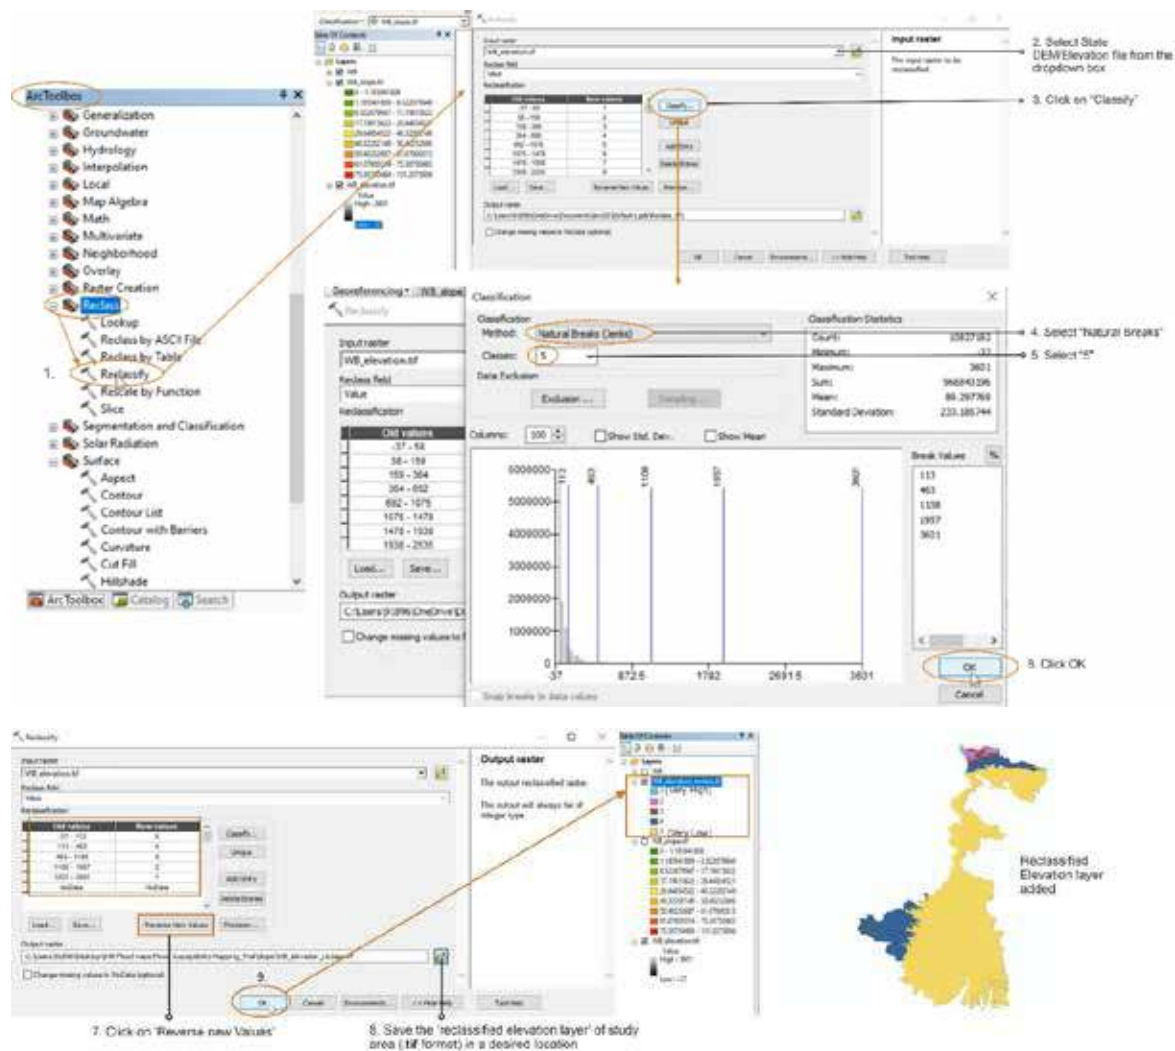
ArcToolbox
Generalization
Groundwater
Hydrology
Interpolation
Local
Map Algebra
Math
Multivariate
Neighborhood
Overlay
Raster Creation
Reclass
Lookup
Reclass by ASCII File
Reclass by Table
1. Reclassify
Rescale by Function
Slice
Segmentation and Classification
Solar Radiation
Surface
Aspect
Contour
Contour List
Contour with Barriers
Curvature
Cut Fill
Hillshade
ArcToolbox Catalog Search

Table Of Contents
Layers
WB_slope.tif
WB_elevation.tif
Value
High : 3601
Low : -37

Reclassify
Input raster
WB_elevation.tif
Reclass field
Value
Reclassification
Classify...
Unique
Add Entry
Delete Entries
Load... Save... Reverse New Values Precision...
Output raster
Change missing values to NoData (optional)
OK Cancel Environments... << Hide Help Tool Help
Input raster
The input raster to be reclassified.

2. Select State DEM/Elevation file from the dropdown box
3. Click on "Classify"

Georeferencing WB_slope
Reclassify
Input raster
WB_elevation.tif
Reclass field
Value
Reclassification
| Old values |
|---|
| -37 - 58 |
| 58 - 159 |
| 159 - 364 |
| 364 - 692 |
| 692 - 1075 |
| 1075 - 1478 |
| 1478 - 1938 |
| 1938 - 2535 |
Load... Save...
Output raster
Change missing values to

Classification
Classification
Method: Natural Breaks (Jenks)
Classes: 5
Data Exclusion
Exclusion ... Sampling ...
Columns: 100 Show Std. Dev. Show Mean
Classification Statistics
Count: 10837182
Minimum: -37
Maximum: 3601
Sum: 966840396
Mean: 89.297769
Standard Deviation: 233.185744
Break Values
113
463
1108
1957
3601
6000000
5000000
4000000
3000000
2000000
1000000
0
-37 872.5 1782 2691.5 3601
113 463 1108 1957 3601
Snap breaks to data values
OK
Cancel
4. Select "Natural Breaks"
5. Select "5"
6. Click OK

Reclassify
Input raster
WB_elevation.tif
Reclass field
Value
Reclassification
| Old values | New values |
|---|---|
| -37 - 113 | 5 |
| 113 - 463 | 4 |
| 463 - 1108 | 3 |
| 1108 - 1957 | 2 |
| 1957 - 3601 | 1 |
| NoData | NoData |
Classify...
Unique
Add Entry
Delete Entries
Load... Save... Reverse New Values Precision...
Output raster
Change missing values to NoData (optional)
9.
OK Cancel Environments... << Hide Help Tool Help
Output raster
The output reclassified raster.
The output will always be of integer type.
7. Click on 'Reverse new Values'
8. Save the 'reclassified elevation layer' of study area (.tif format) in a desired location

Table Of Contents
Layers
WB_elevation_reclass.tif
1 (Very High)
2
3
4
5 (Very Low)
WB_slope.tif
WB_elevation.tif
Value
High : 3601
Low : -37

Reclassified Elevation layer added